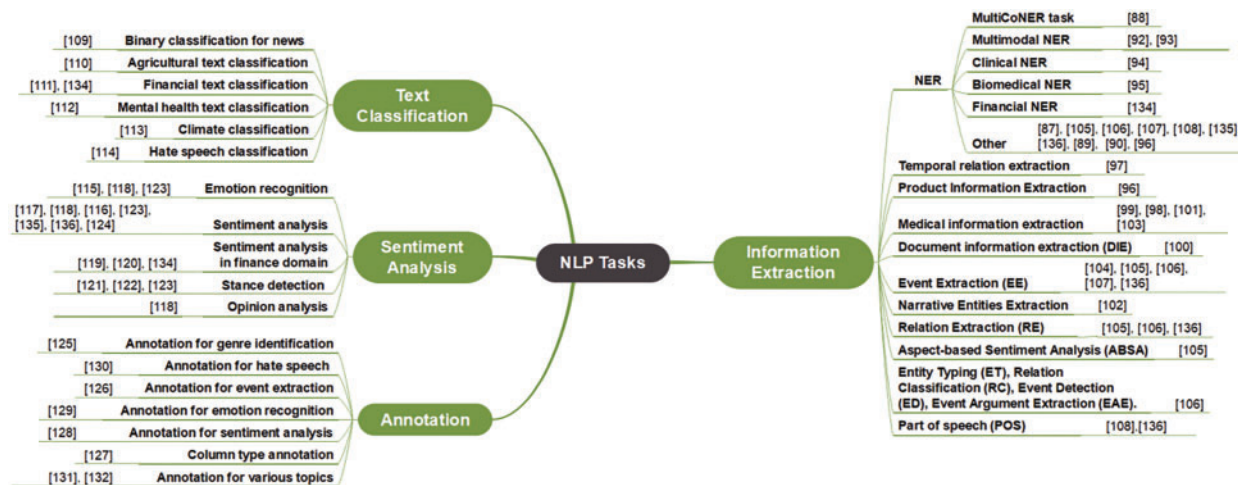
NLP Tasks

Text Classification
[109] Binary classification for news
[110] Agricultural text classification
[111], [134] Financial text classification
[112] Mental health text classification
[113] Climate classification
[114] Hate speech classification

Sentiment Analysis
[115], [118], [123] Emotion recognition
[117], [118], [116], [123], [135], [136], [124] Sentiment analysis
[119], [120], [134] Sentiment analysis in finance domain
[121], [122], [123] Stance detection
[118] Opinion analysis

Annotation
[125] Annotation for genre identification
[130] Annotation for hate speech
[126] Annotation for event extraction
[129] Annotation for emotion recognition
[128] Annotation for sentiment analysis
[127] Column type annotation
[131], [132] Annotation for various topics

Information Extraction
NER
MultiCoNER task [88]
Multimodal NER [92], [93]
Clinical NER [94]
Biomedical NER [95]
Financial NER [134]
Other [87], [105], [106], [107], [108], [135] [136], [89], [90], [96]
Temporal relation extraction [97]
Product Information Extraction [96]
Medical information extraction [99], [98], [101], [103]
Document information extraction (DIE) [100]
Event Extraction (EE) [104], [105], [106], [107], [136]
Narrative Entities Extraction [102]
Relation Extraction (RE) [105], [106], [136]
Aspect-based Sentiment Analysis (ABSA) [105]
Entity Typing (ET), Relation Classification (RC), Event Detection (ED), Event Argument Extraction (EAE). [106]
Part of speech (POS) [108],[136]